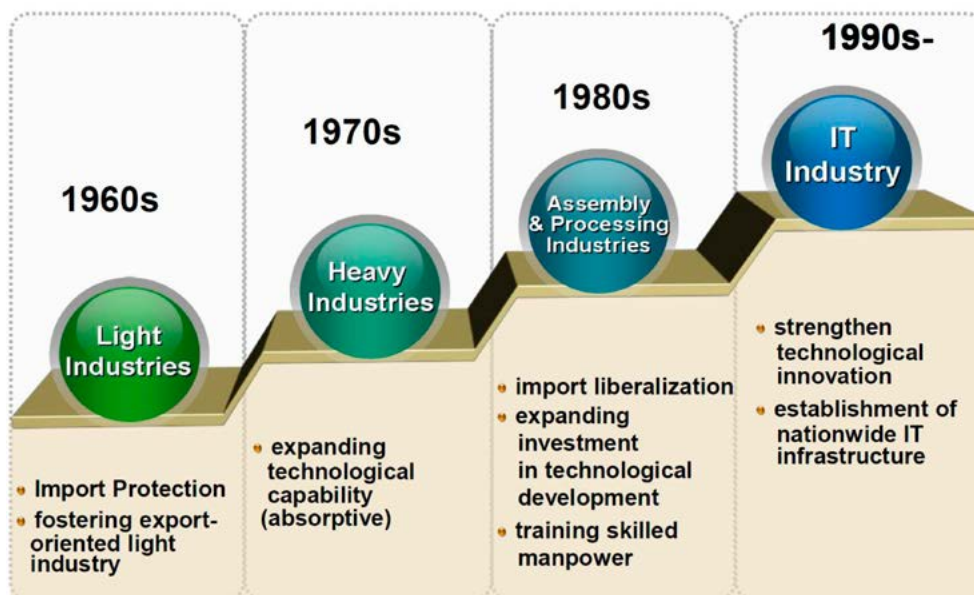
1960s

Light Industries

• Import Protection
• fostering export-oriented light industry

1970s

Heavy Industries

• expanding technological capability (absorptive)

1980s

Assembly & Processing Industries

• import liberalization
• expanding investment in technological development
• training skilled manpower

1990s-

IT Industry

• strengthen technological innovation
• establishment of nationwide IT infrastructure